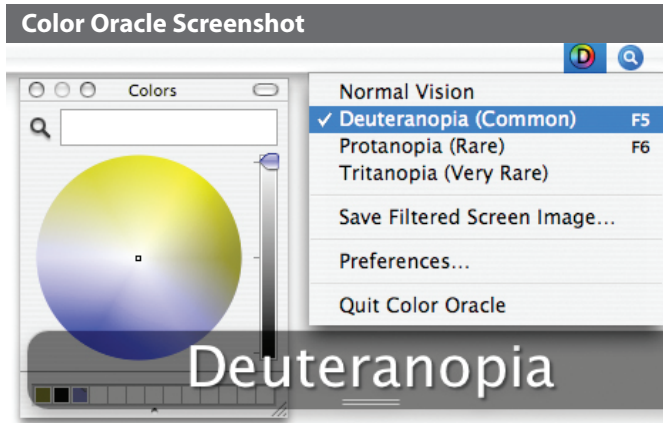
Color Oracle Screenshot

D

Colors

Normal Vision
✓ Deuteranopia (Common) F5
Protanopia (Rare) F6
Tritanopia (Very Rare)

Save Filtered Screen Image...

Preferences...

Quit Color Oracle

Deuteranopia